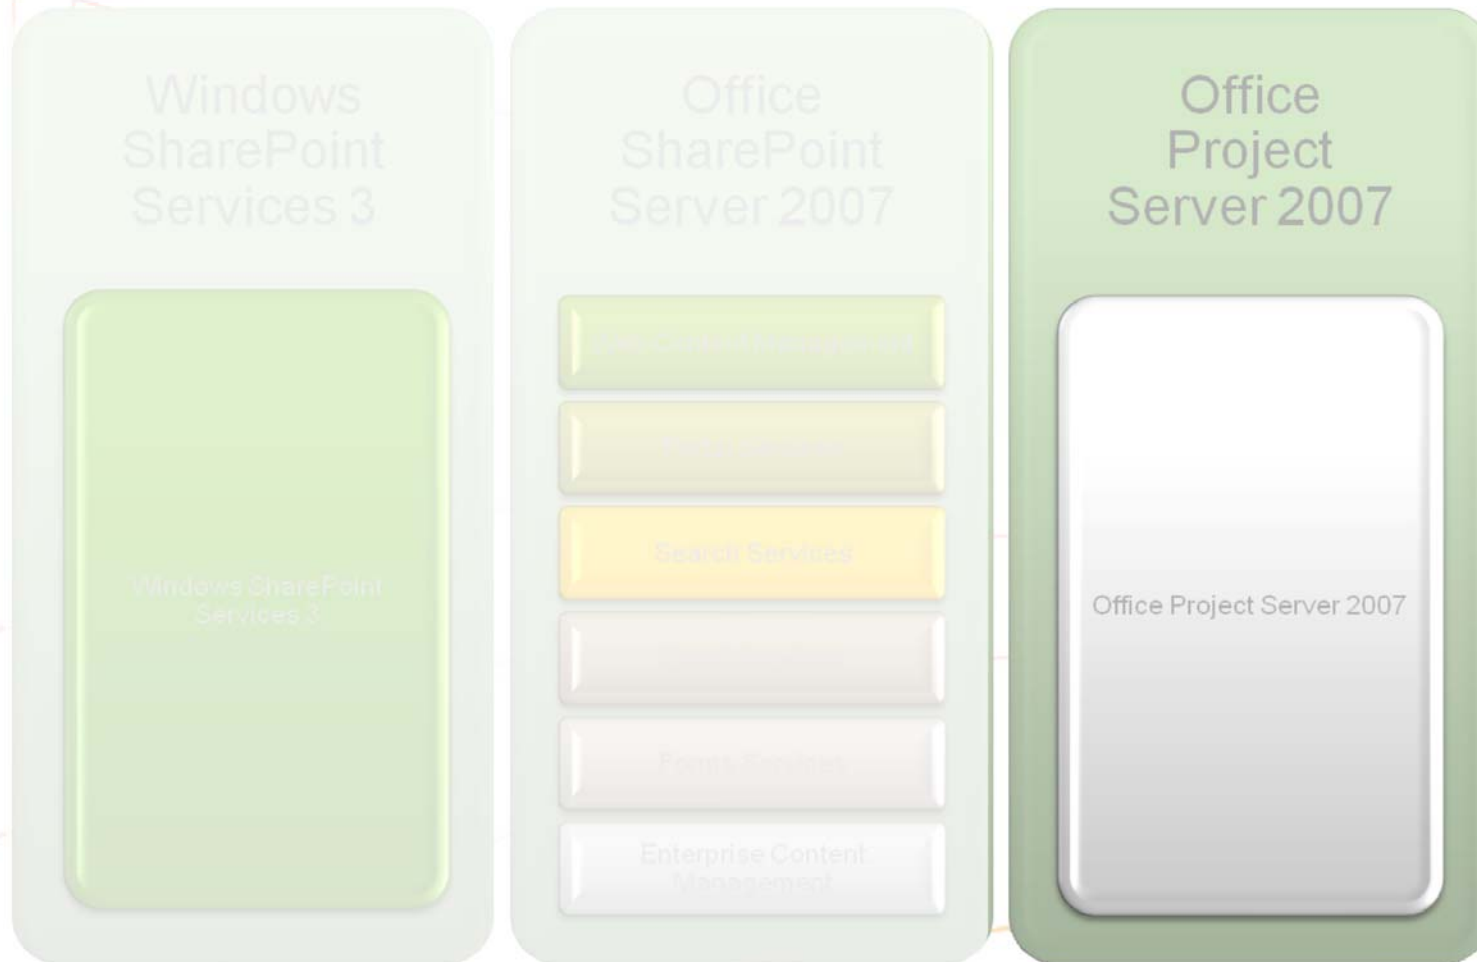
Windows SharePoint Services 3

Windows SharePoint Services 3

Office SharePoint Server 2007

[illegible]

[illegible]

Search Services

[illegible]

Forms Services

Enterprise Content Management

Office Project Server 2007

Office Project Server 2007